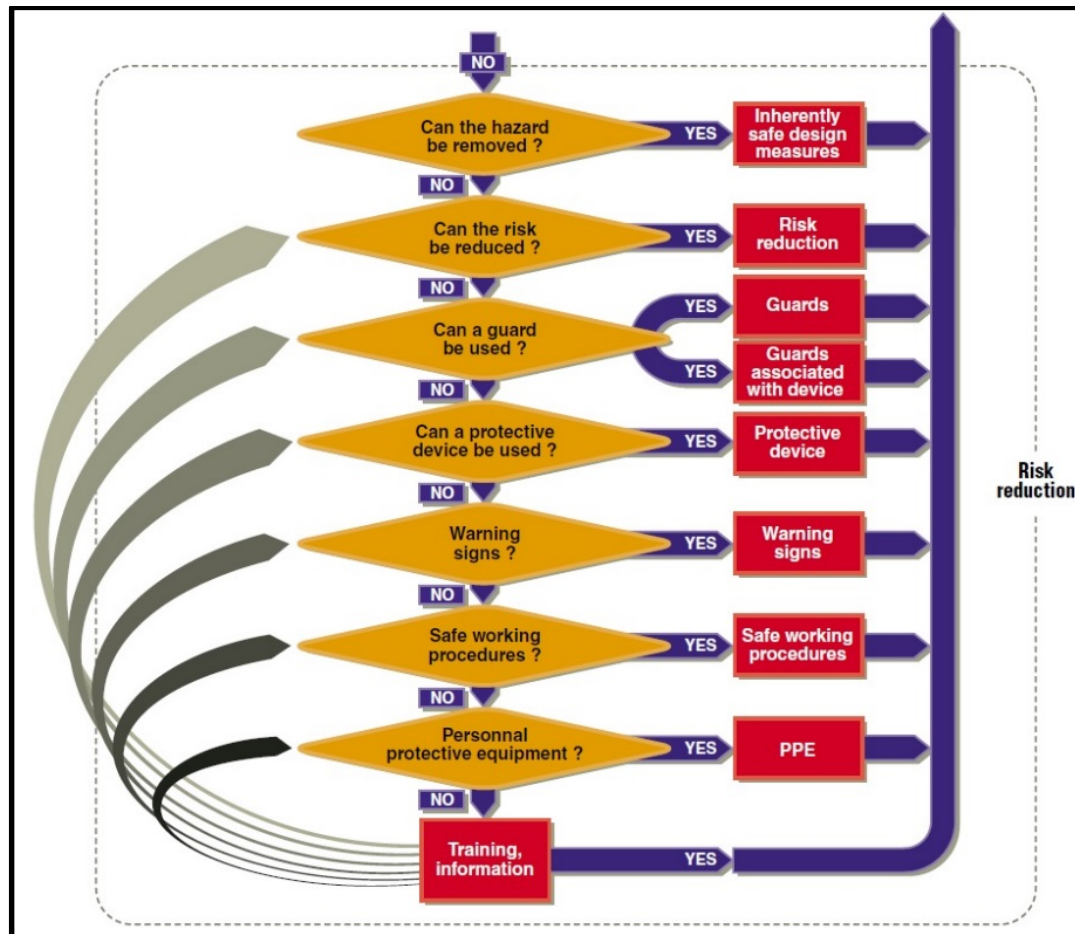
NO

Can the hazard be removed ?

YES

Inherently safe design measures

NO

Can the risk be reduced ?

YES

Risk reduction

NO

Can a guard be used ?

YES

Guards

YES

Guards associated with device

NO

Can a protective device be used ?

YES

Protective device

NO

Warning signs ?

YES

Warning signs

NO

Safe working procedures ?

YES

Safe working procedures

NO

Personnal protective equipment ?

YES

PPE

NO

Training, information

YES

Risk reduction